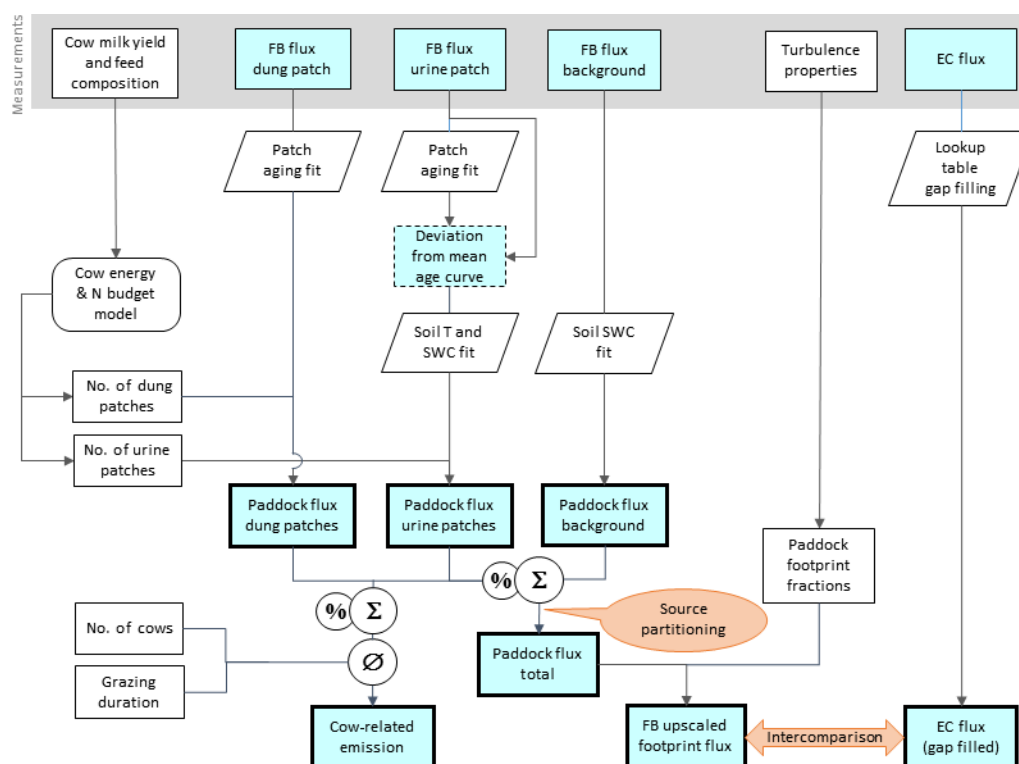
Measurements

Cow milk yield and feed composition

FB flux dung patch

FB flux urine patch

FB flux background

Turbulence properties

EC flux

Patch aging fit

Patch aging fit

Lookup table gap filling

Deviation from mean age curve

Cow energy & N budget model

Soil T and SWC fit

Soil SWC fit

No. of dung patches

No. of urine patches

Paddock flux dung patches

Paddock flux urine patches

Paddock flux background

Paddock footprint fractions

%

Σ

%

Σ

Source partitioning

No. of cows

Grazing duration

∅

Paddock flux total

Cow-related emission

FB upscaled footprint flux

Intercomparison

EC flux (gap filled)